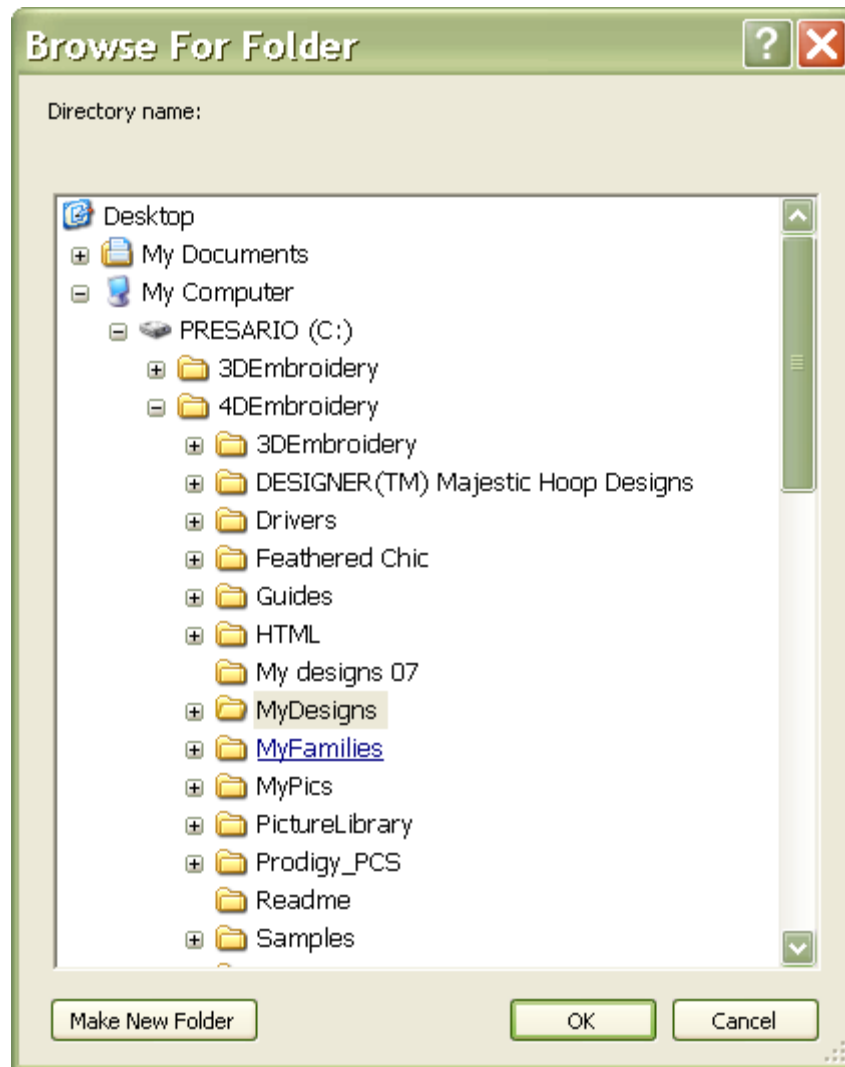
Browse For Folder

Directory name:

Desktop
My Documents
My Computer
PRESARIO (C:)
3DEmbroidery
4DEmbroidery
3DEmbroidery
DESIGNER(TM) Majestic Hoop Designs
Drivers
Feathered Chic
Guides
HTML
My designs 07
MyDesigns
MyFamilies
MyPics
PictureLibrary
Prodigy_PCS
Readme
Samples

Make New Folder
OK
Cancel